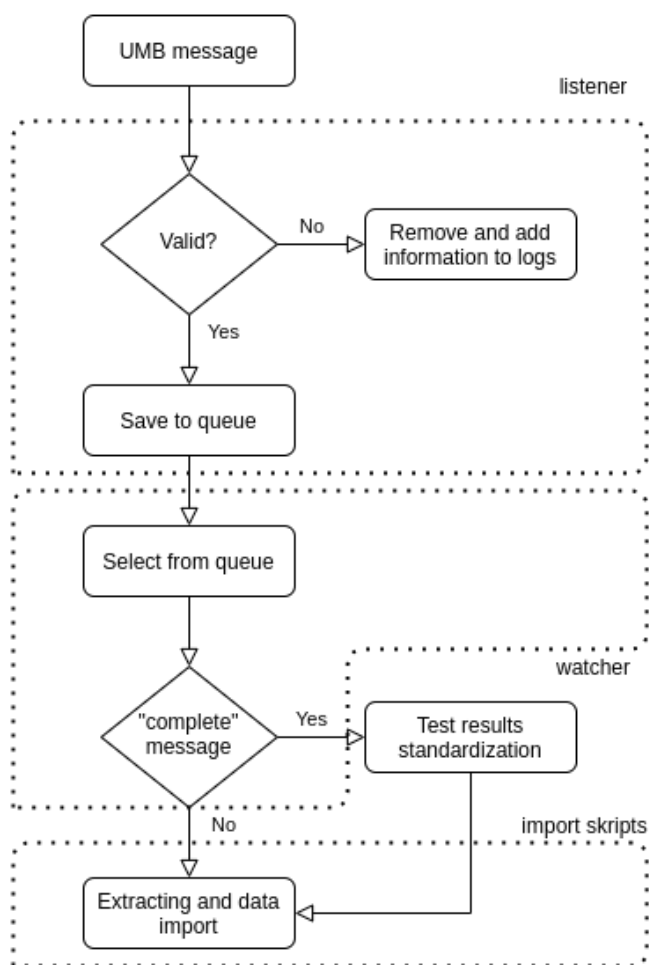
UMB message

listener

Valid?

No

Remove and add information to logs

Yes

Save to queue

Select from queue

watcher

"complete" message

Yes

Test results standardization

No

import skripts

Extracting and data import